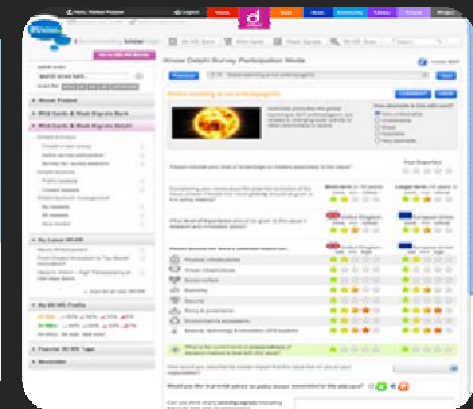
Wild Cards & Weak Signals Delphi

Global warming is not anthropogenic

Please indicate your level of knowledge or matters associated to this issue?

Would you like to be an advisor or policy maker associated to this wild card?